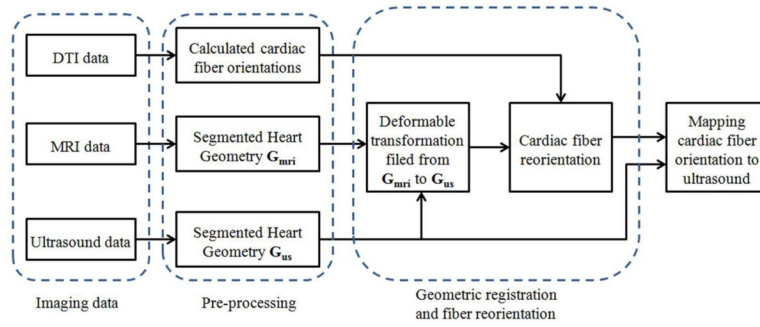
DTI data

MRI data

Ultrasound data

Calculated cardiac fiber orientations

Segmented Heart Geometry $\mathbf{G_{mri}}$

Segmented Heart Geometry $\mathbf{G_{us}}$

Deformable transformation filed from $\mathbf{G_{mri}}$ to $\mathbf{G_{us}}$

Cardiac fiber reorientation

Mapping cardiac fiber orientation to ultrasound

Imaging data

Pre-processing

Geometric registration and fiber reorientation